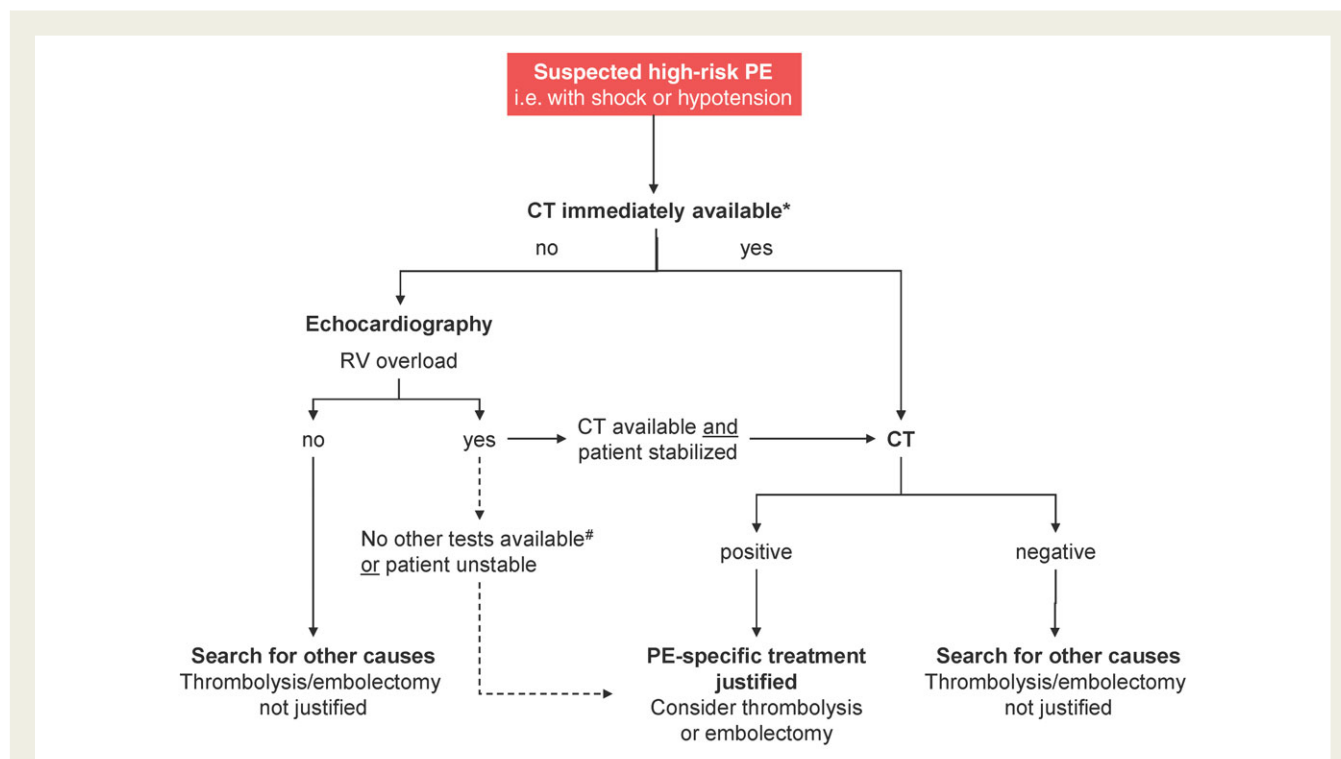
Suspected high-risk PE
i.e. with shock or hypotension

CT immediately available*

no

yes

Echocardiography

RV overload

no

yes

CT available and patient stabilized

CT

No other tests available$^{\#}$ or patient unstable

positive

negative

Search for other causes
Thrombolysis/embolectomy not justified

PE-specific treatment justified
Consider thrombolysis or embolectomy

Search for other causes
Thrombolysis/embolectomy not justified